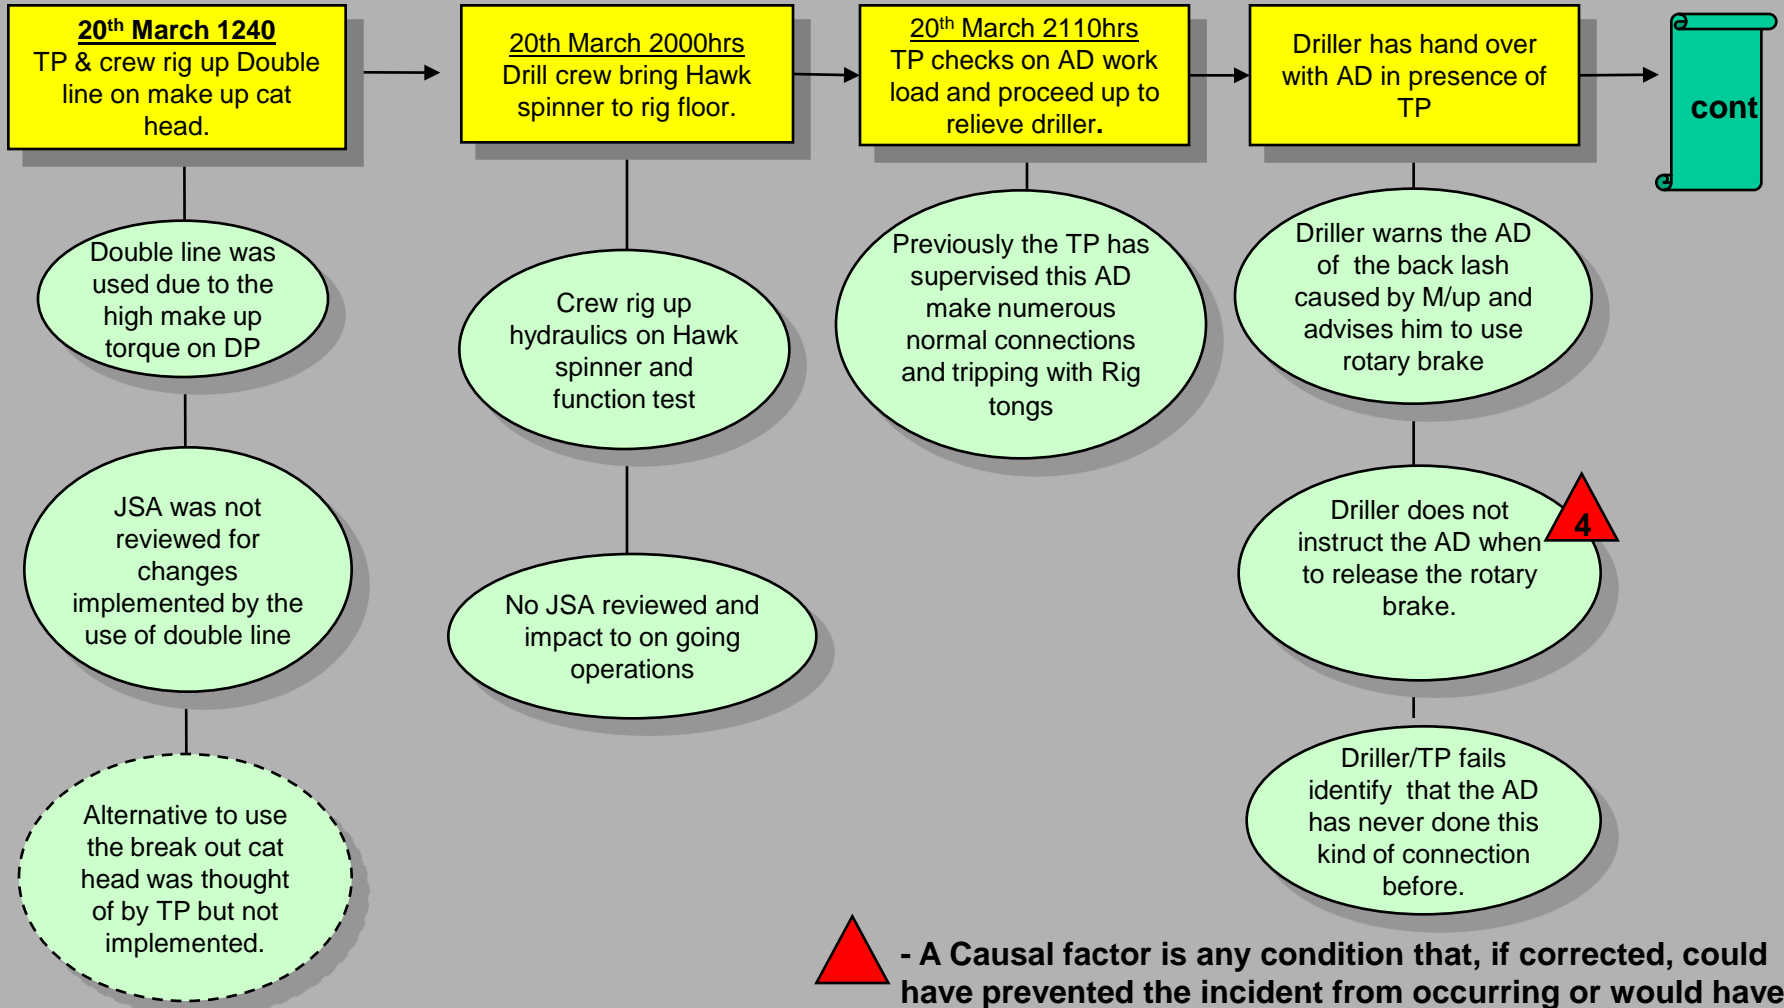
20$^{th}$ March 1240
TP & crew rig up Double line on make up cat head.

20th March 2000hrs
Drill crew bring Hawk spinner to rig floor.

20$^{th}$ March 2110hrs
TP checks on AD work load and proceed up to relieve driller.

Driller has hand over with AD in presence of TP

cont

Double line was used due to the high make up torque on DP

JSA was not reviewed for changes implemented by the use of double line

Alternative to use the break out cat head was thought of by TP but not implemented.

Crew rig up hydraulics on Hawk spinner and function test

No JSA reviewed and impact to on going operations

Previously the TP has supervised this AD make numerous normal connections and tripping with Rig tongs

Driller warns the AD of the back lash caused by M/up and advises him to use rotary brake

Driller does not instruct the AD when to release the rotary brake.

4

Driller/TP fails identify that the AD has never done this kind of connection before.

- A Causal factor is any condition that, if corrected, could have prevented the incident from occurring or would have